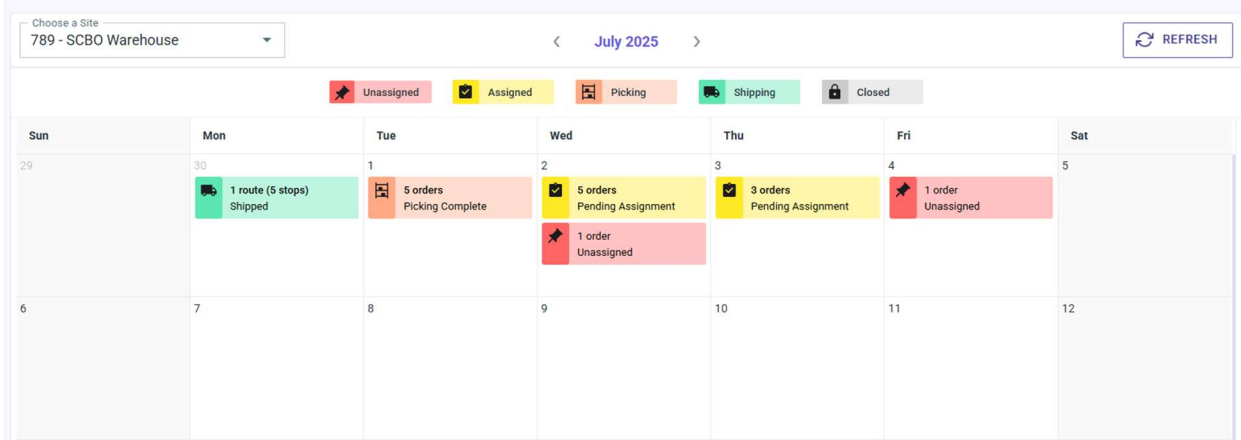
Choose a Site
789 - SCBO Warehouse

July 2025

REFRESH

Unassigned
Assigned
Picking
Shipping
Closed

| Sun | Mon | Tue | Wed | Thu | Fri | Sat |
|---|---|---|---|---|---|---|
| 29 | 30<br>1 route (5 stops)<br>Shipped | 1<br>5 orders<br>Picking Complete | 2<br>5 orders<br>Pending Assignment<br>1 order<br>Unassigned | 3<br>3 orders<br>Pending Assignment | 4<br>1 order<br>Unassigned | 5 |
| 6 | 7 | 8 | 9 | 10 | 11 | 12 |